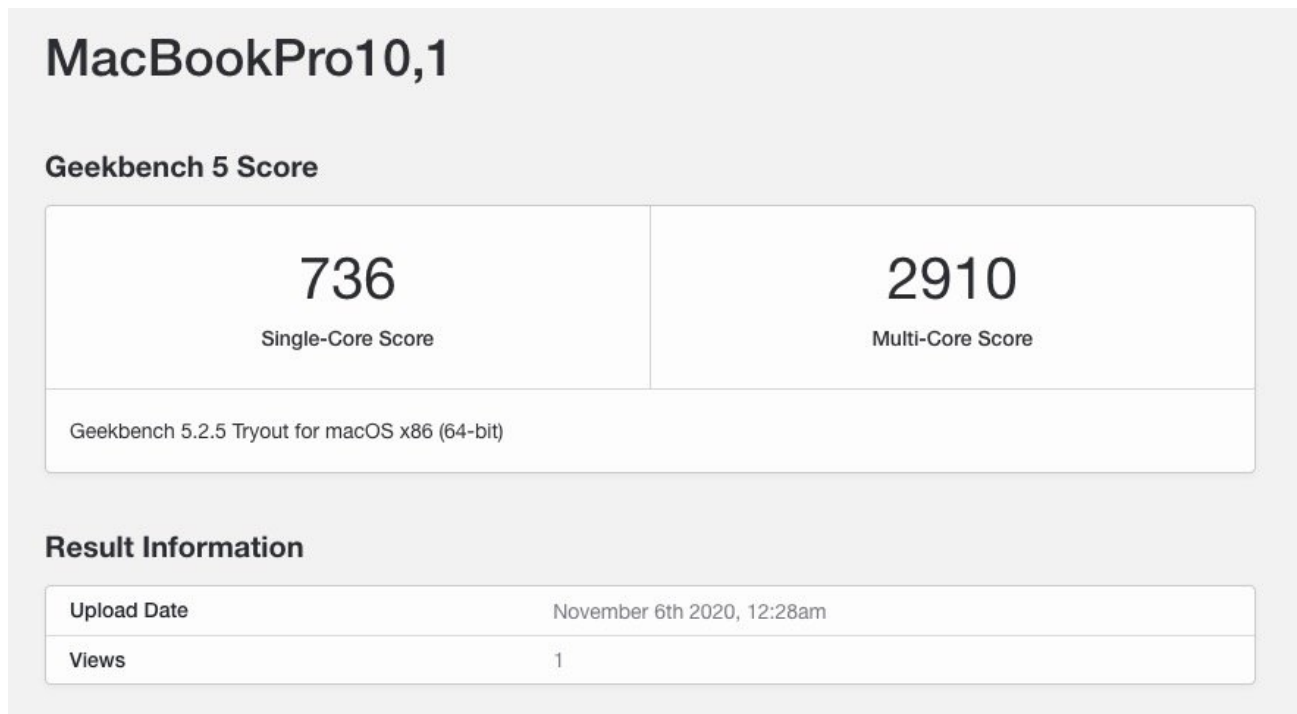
MacBookPro10,1

Geekbench 5 Score

| 736 | 2910 |
|---|---|
| Single-Core Score | Multi-Core Score |

Geekbench 5.2.5 Tryout for macOS x86 (64-bit)

Result Information

| Upload Date | November 6th 2020, 12:28am |
|---|---|
| Views | 1 |